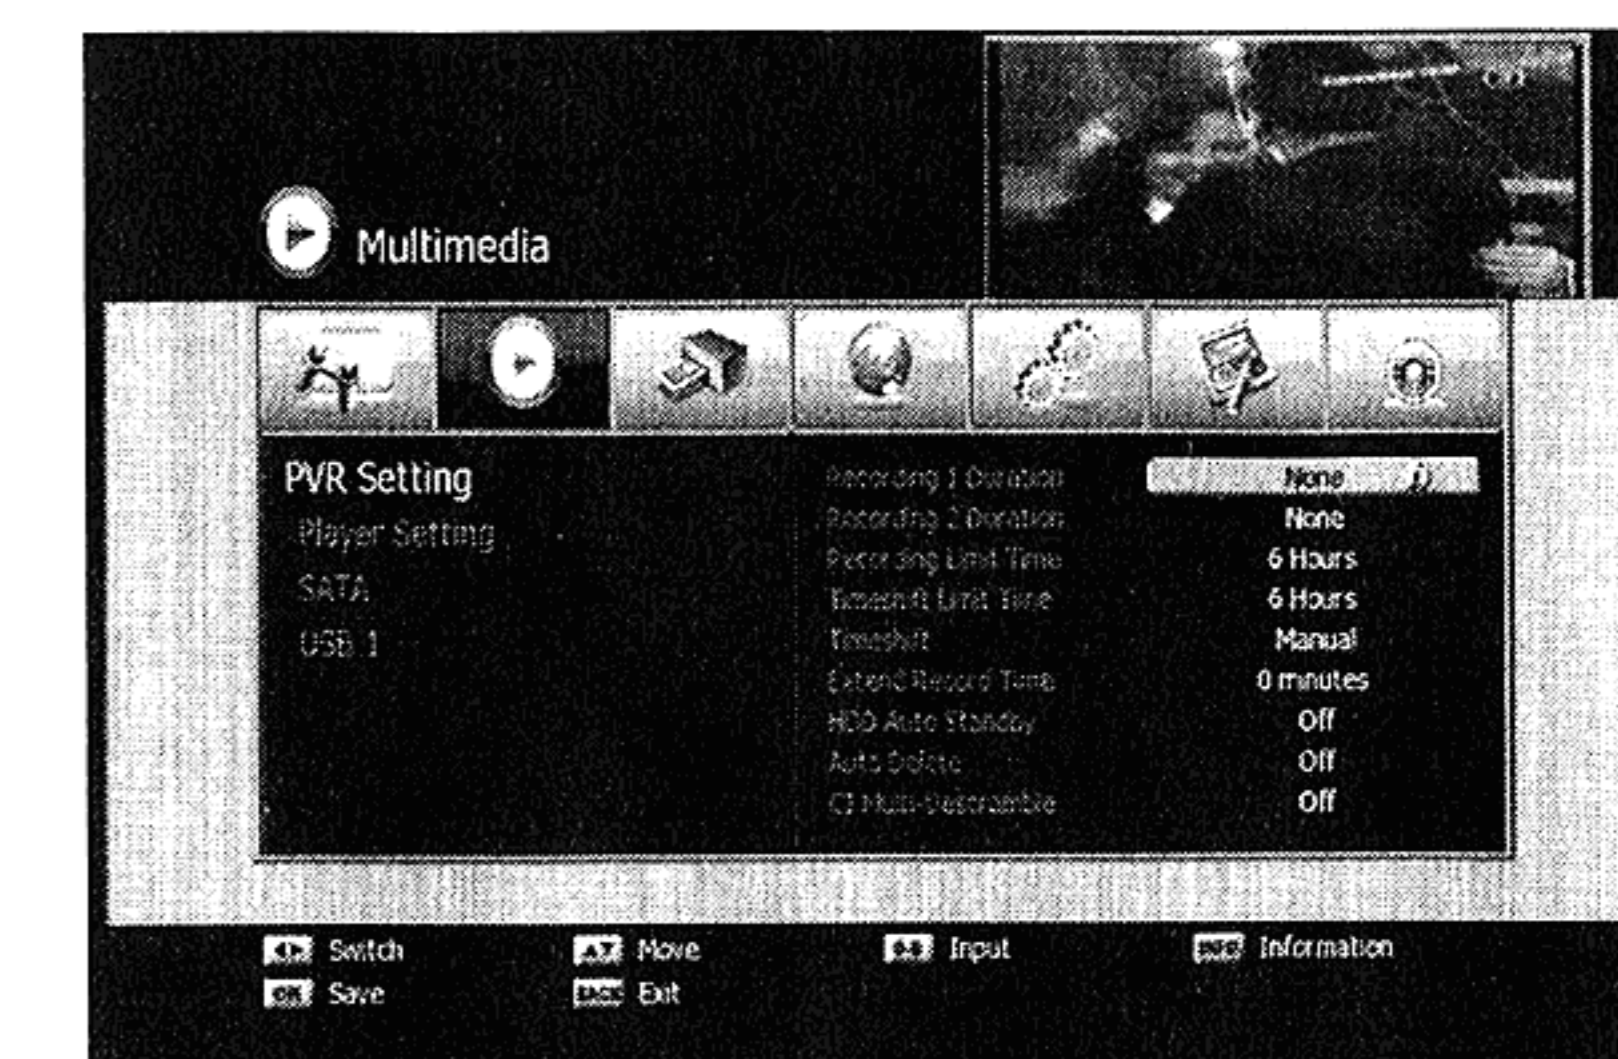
Multimedia

PVR Setting
Player Setting
SATA
USB 1

| | |
|---|---|
| Recording 1 Duration | None |
| Recording 2 Duration | None |
| Recording Limit Time | 6 Hours |
| Timeshift Limit Time | 6 Hours |
| Timeshift | Manual |
| Extend Record Time | 0 minutes |
| HDD Auto Standby | Off |
| Auto Delete | Off |
| CI Multi-Descramble | Off |

Switch
Move
Input
Information
Save
Exit